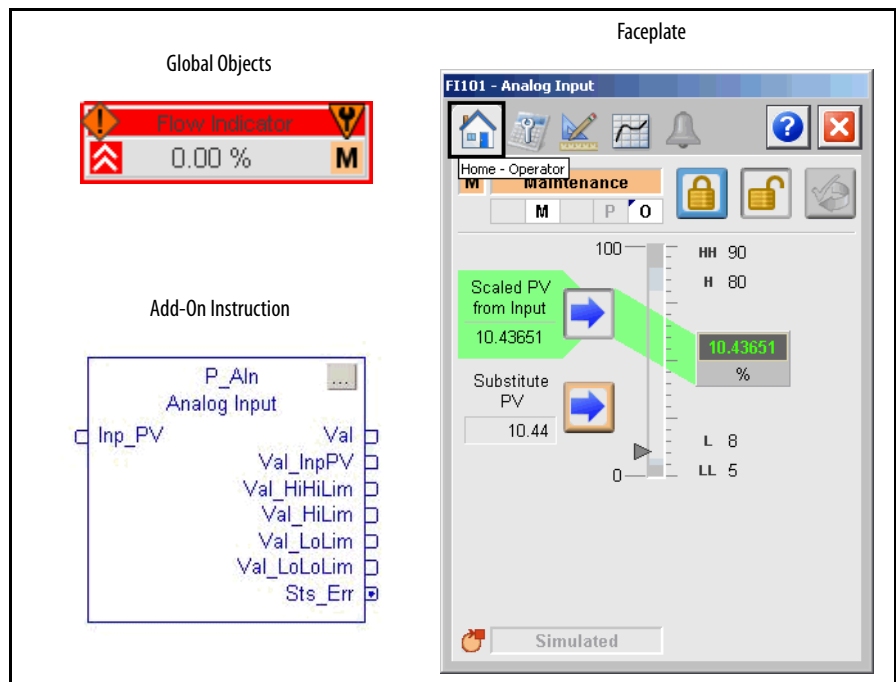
Global Objects

Flow Indicator

0.00 %

M

Add-On Instruction

P_AIn

...

Analog Input

Inp_PV

Val

Val_InpPV

Val_HiHiLim

Val_HiLim

Val_LoLim

Val_LoLoLim

Sts_Err

Faceplate

FI101 - Analog Input

Home - Operator

M

Maintenance

M

P

O

100

0

HH 90

H 80

L 8

LL 5

Scaled PV from Input

10.43651

10.43651

%

Substitute PV

10.44

Simulated